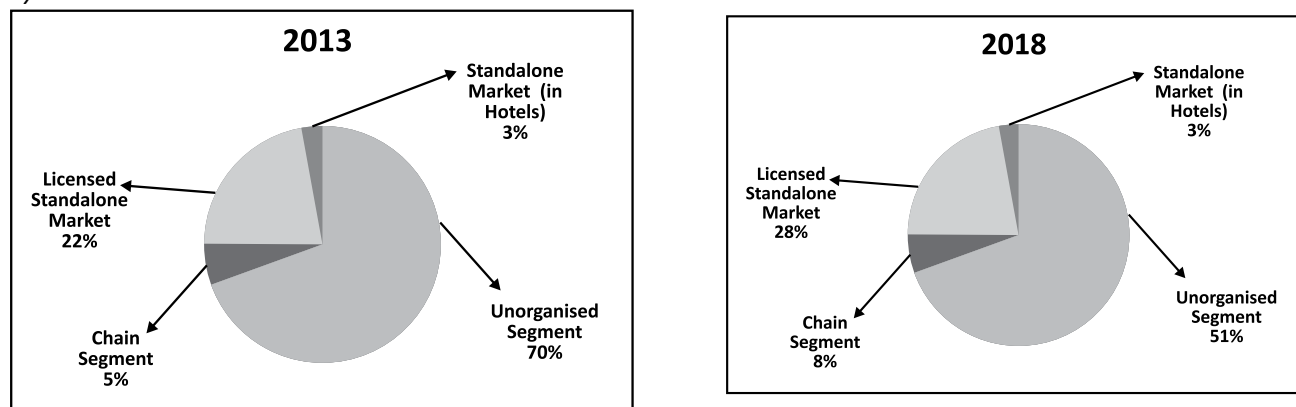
2013

Standalone Market (in Hotels) 3%

Licensed Standalone Market 22%

Unorganised Segment 70%

Chain Segment 5%

2018

Standalone Market (in Hotels) 3%

Licensed Standalone Market 28%

Unorganised Segment 51%

Chain Segment 8%